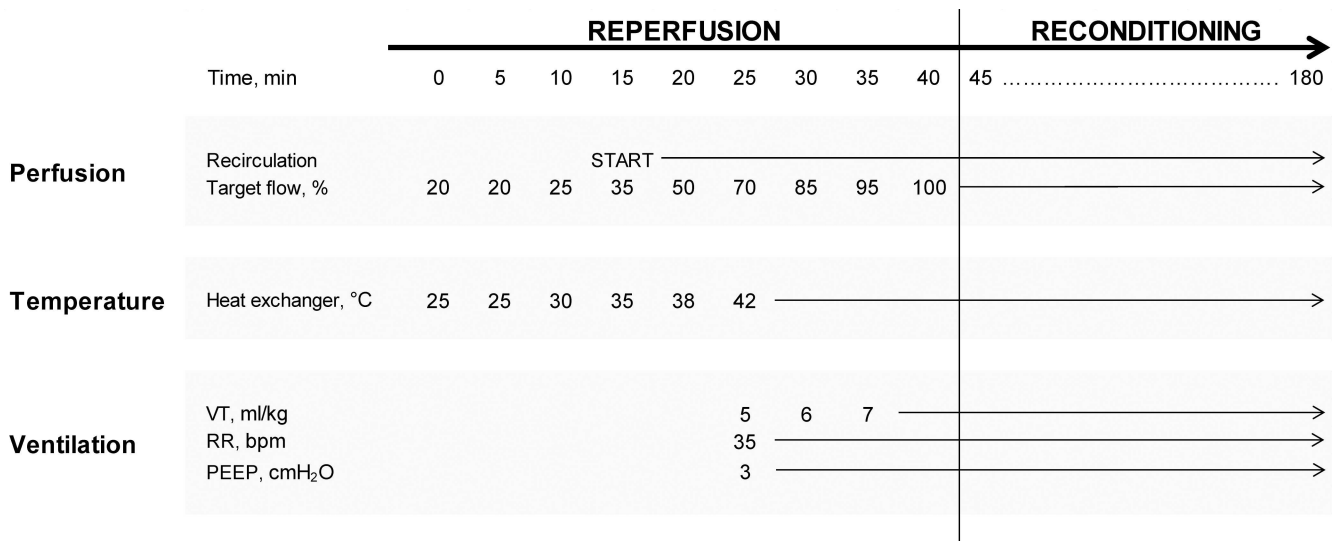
REPERFUSION RECONDITIONING

Time, min 0 5 10 15 20 25 30 35 40 45 ……………………………… 180

Perfusion
Recirculation START
Target flow, % 20 20 25 35 50 70 85 95 100

Temperature
Heat exchanger, °C 25 25 30 35 38 42

Ventilation
VT, ml/kg 5 6 7
RR, bpm 35
PEEP, cm$H_2O$ 3